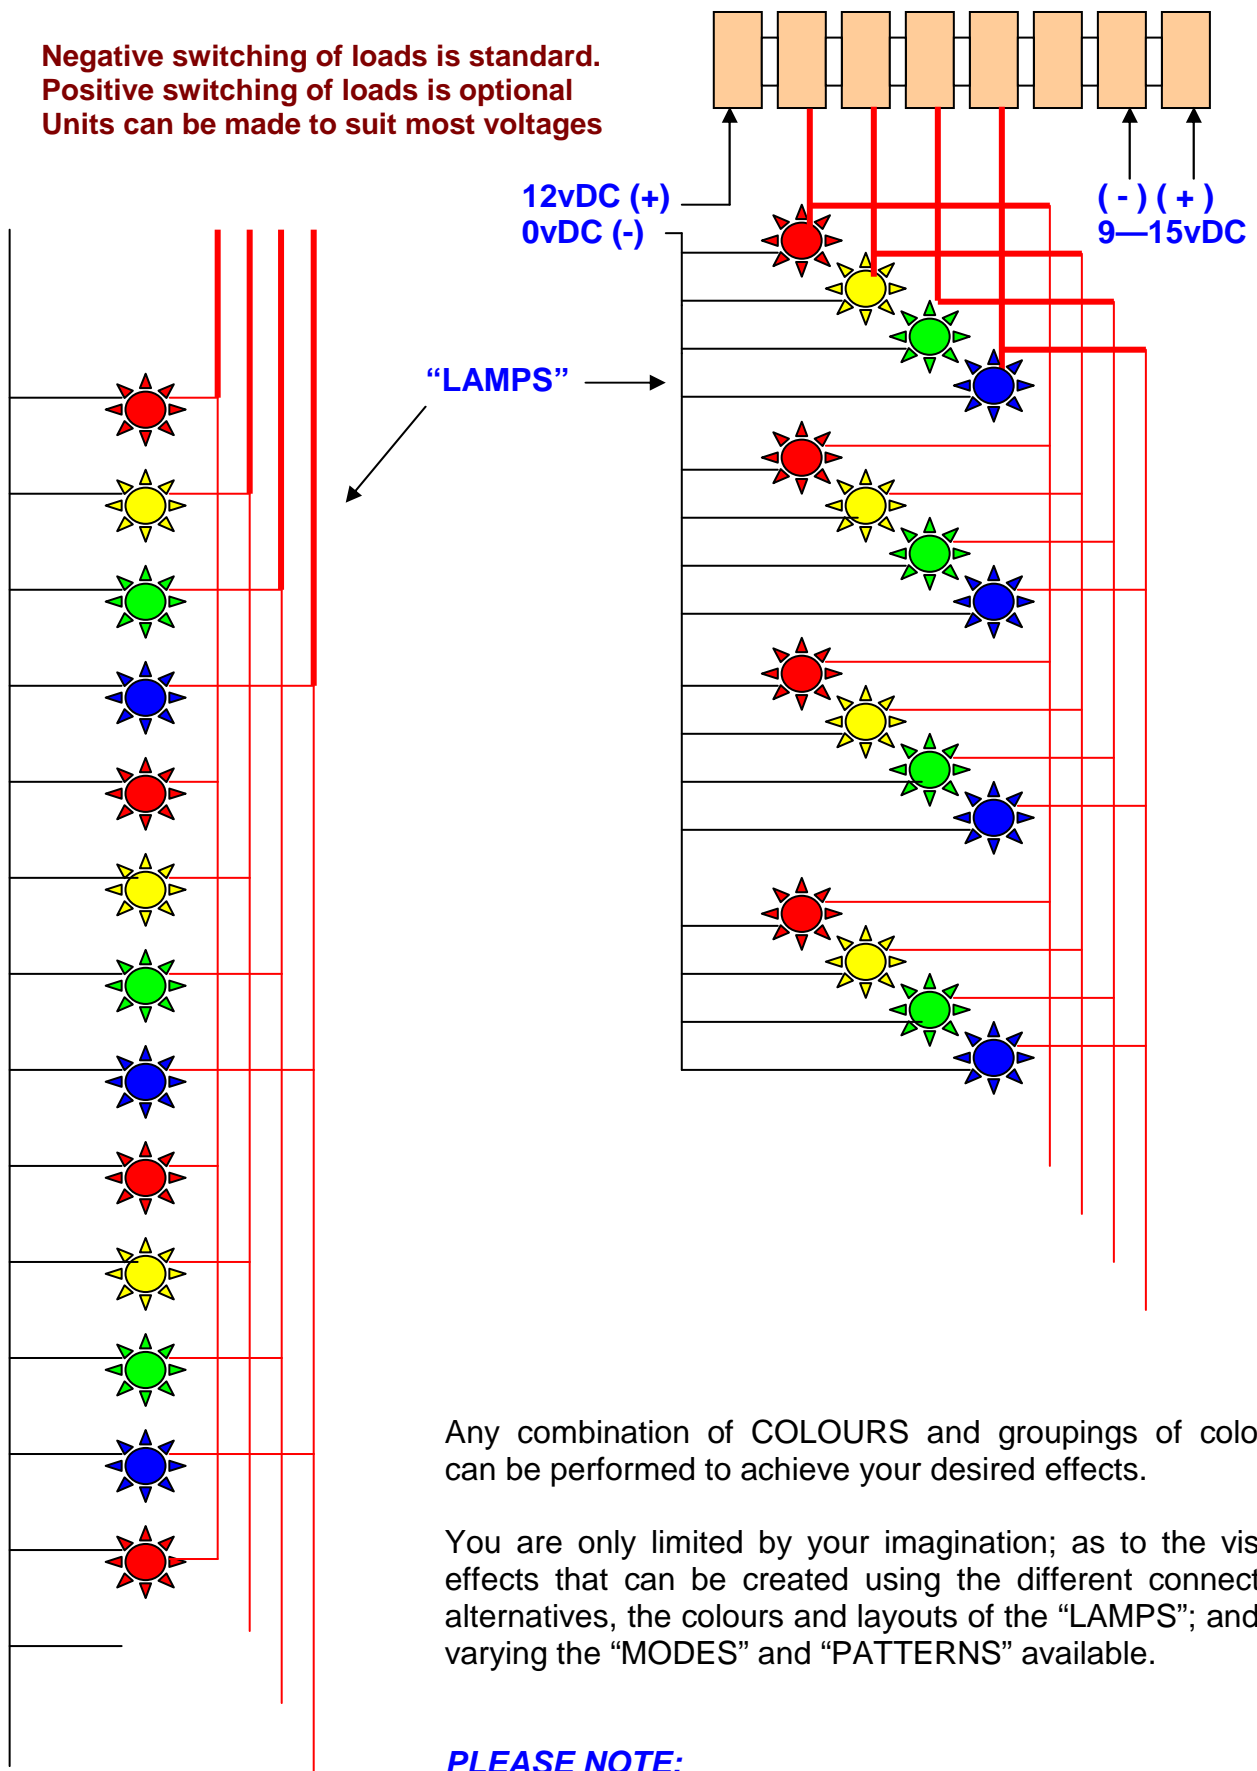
Negative switching of loads is standard.
Positive switching of loads is optional
Units can be made to suit most voltages

12vDC (+)
0vDC (-)

( - ) ( + )
9—15vDC

“LAMPS”

Any combination of COLOURS and groupings of colo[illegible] can be performed to achieve your desired effects.

You are only limited by your imagination; as to the vis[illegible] effects that can be created using the different connect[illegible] alternatives, the colours and layouts of the “LAMPS”; and varying the “MODES” and “PATTERNS” available.

PLEASE NOTE: